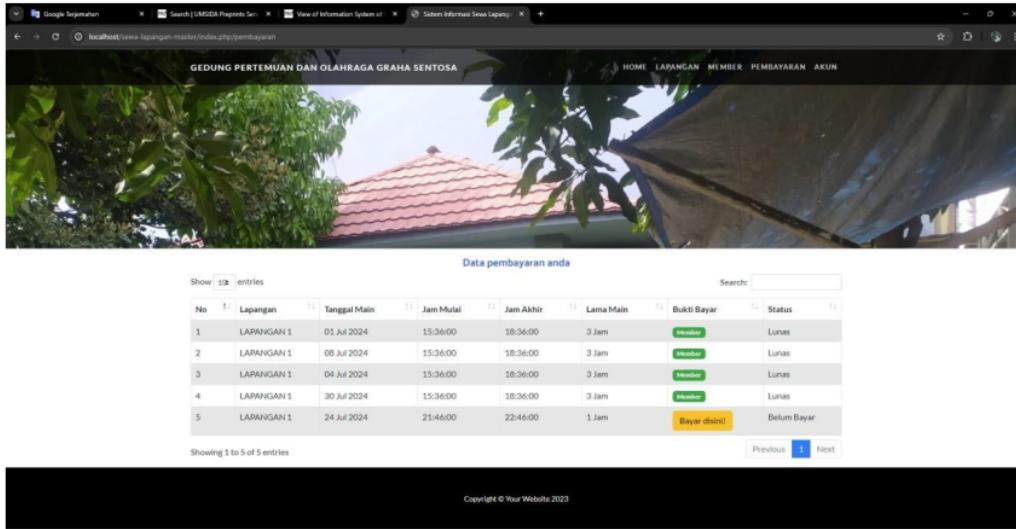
Google Terjemahan × Search | UMSIDA Preprints Ser × View of Information System of × Sistem Informasi Sewa Lapang × +

localhost/sewa-lapangan-master/index.php/pembayaran

GEDUNG PERTEMUAN DAN OLAHRAGA GRAHA SENTOSA

HOME LAPANGAN MEMBER PEMBAYARAN AKUN

Data pembayaran anda

Show 10 entries

Search:

| No | Lapangan | Tanggal Main | Jam Mulai | Jam Akhir | Lama Main | Bukti Bayar | Status |
|---|---|---|---|---|---|---|---|
| 1 | LAPANGAN 1 | 01 Jul 2024 | 15:36:00 | 18:36:00 | 3 Jam | Member | Lunas |
| 2 | LAPANGAN 1 | 08 Jul 2024 | 15:36:00 | 18:36:00 | 3 Jam | Member | Lunas |
| 3 | LAPANGAN 1 | 04 Jul 2024 | 15:36:00 | 18:36:00 | 3 Jam | Member | Lunas |
| 4 | LAPANGAN 1 | 30 Jul 2024 | 15:36:00 | 18:36:00 | 3 Jam | Member | Lunas |
| 5 | LAPANGAN 1 | 24 Jul 2024 | 21:46:00 | 22:46:00 | 1 Jam | Bayar disini! | Belum Bayar |

Showing 1 to 5 of 5 entries

Previous 1 Next

Copyright © Your Website 2023